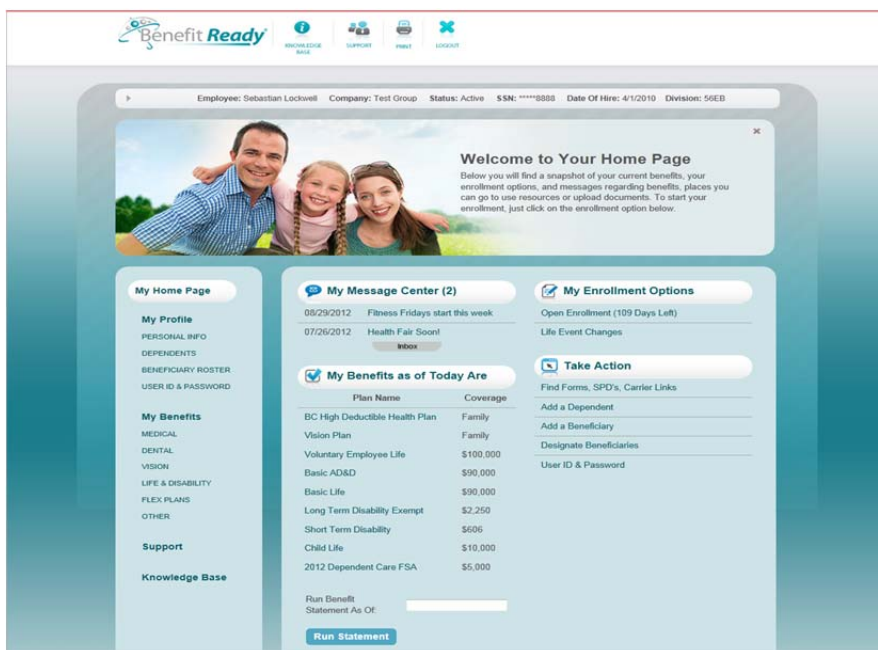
Benefit Ready

KNOWLEDGE BASE

SUPPORT

PRINT

LOGOUT

Employee: Sebastian Lockwell Company: Test Group Status: Active SSN: *****8888 Date Of Hire: 4/1/2010 Division: 56EB

×

Welcome to Your Home Page

Below you will find a snapshot of your current benefits, your enrollment options, and messages regarding benefits, places you can go to use resources or upload documents. To start your enrollment, just click on the enrollment option below.

My Home Page

My Profile
PERSONAL INFO
DEPENDENTS
BENEFICIARY ROSTER
USER ID & PASSWORD

My Benefits
MEDICAL
DENTAL
VISION
LIFE & DISABILITY
FLEX PLANS
OTHER

Support

Knowledge Base

My Message Center (2)

08/29/2012 Fitness Fridays start this week
07/26/2012 Health Fair Soon!
Inbox

My Benefits as of Today Are

| Plan Name | Coverage |
|---|---|
| BC High Deductible Health Plan | Family |
| Vision Plan | Family |
| Voluntary Employee Life | \$100,000 |
| Basic AD&D | \$90,000 |
| Basic Life | \$90,000 |
| Long Term Disability Exempt | \$2,250 |
| Short Term Disability | \$606 |
| Child Life | \$10,000 |
| 2012 Dependent Care FSA | \$5,000 |

Run Benefit Statement As Of:

Run Statement

My Enrollment Options

Open Enrollment (109 Days Left)
Life Event Changes

Take Action

Find Forms, SPD's, Carrier Links
Add a Dependent
Add a Beneficiary
Designate Beneficiaries
User ID & Password